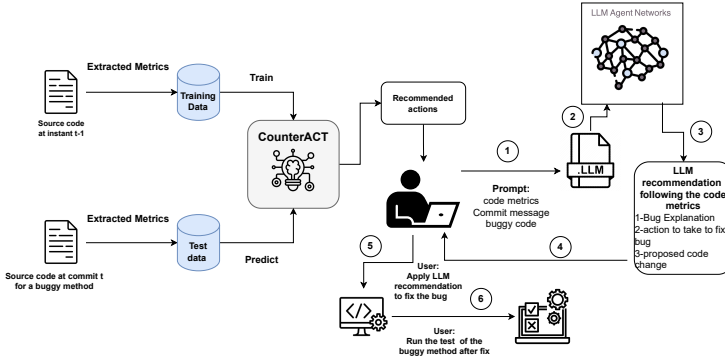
LLM Agent Networks

Extracted Metrics

Train

Training Data

Source code at instant t-1

Recommended actions

CounterACT

2

3

1

.LLM

LLM recommendation following the code metrics
1-Bug Explanation
2-action to take to fix bug
3-proposed code change

Prompt:
code metrics
Commit message
buggy code

Extracted Metrics

Test data

Predict

Source code at commit t for a buggy method

5

4

User:
Apply LLM recommendation to fix the bug

6

User:
Run the test of the buggy method after fix